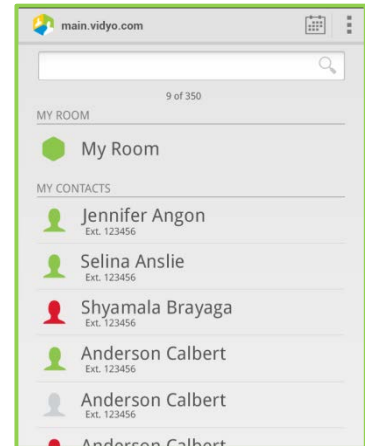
main.vidyo.com

9 of 350

MY ROOM

My Room

MY CONTACTS

Jennifer Angon
Ext. 123456

Selina Anslie
Ext. 123456

Shyamala Brayaga
Ext. 123456

Anderson Calbert
Ext. 123456

Anderson Calbert
Ext. 123456

Anderson Calbert